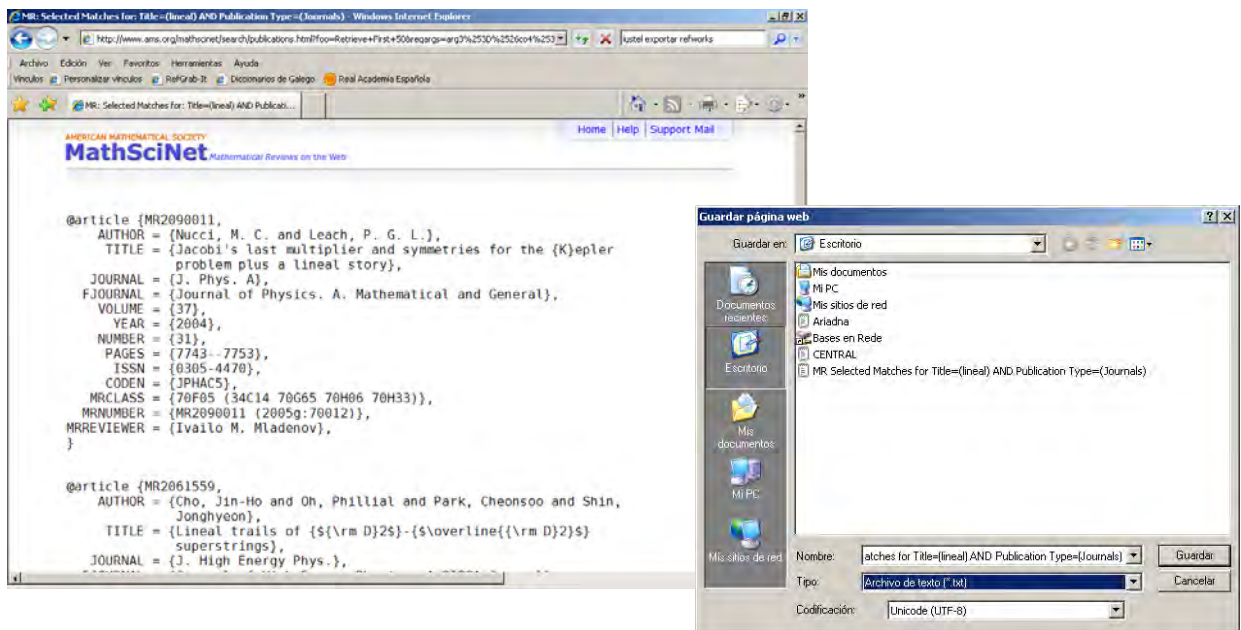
MR: Selected Matches for: Title=(lineal) AND Publication Type=(Journals) - Windows Internet Explorer

http://www.ams.org/mathscinet/search/publications.html?fmt=bibtex&pg1=ISSI&s1=&searchin=&extend=1&loc=... ustel exportar refworks

Archivo Edición Ver Favoritos Herramientas Ayuda

Vínculos Personalizar vínculos RefGrab-It Diccionarios de Galego Real Academia Española

MR: Selected Matches for: Title=(lineal) AND Publicati...

AMERICAN MATHEMATICAL SOCIETY
MathSciNet Mathematical Reviews on the Web

Home | Help | Support Mail

@article {MR2090011,
AUTHOR = {Nucci, M. C. and Leach, P. G. L.},
TITLE = {Jacobi's last multiplier and symmetries for the {K}epler problem plus a lineal story},
JOURNAL = {J. Phys. A},
FJOURNAL = {Journal of Physics. A. Mathematical and General},
VOLUME = {37},
YEAR = {2004},
NUMBER = {31},
PAGES = {7743--7753},
ISSN = {0305-4470},
CODEN = {JPHAC5},
MRCLASS = {70F05 (34C14 70G65 70H06 70H33)},
MRNUMBER = {MR2090011 (2005g:70012)},
MRREVIEWER = {Ivailo M. Mladenov},
}

@article {MR2061559,
AUTHOR = {Cho, Jin-Ho and Oh, Phillial and Park, Cheonsoo and Shin, Jonghyeon},
TITLE = {Lineal trails of {${\rm D}2$}-{$\overline{{\rm D}2}$} superstrings},
JOURNAL = {J. High Energy Phys.},

Guardar página web

Guardar en: Escritorio

Documentos recientes
Escritorio
Mis documentos
Mi PC
Mis sitios de red

Mis documentos
Mi PC
Mis sitios de red
Ariadna
Bases en Rede
CENTRAL
MR Selected Matches for Title=(lineal) AND Publication Type=(Journals)

Nombre: atches for Title=(lineal) AND Publication Type=(Journals)
Tipo: Archivo de texto (*.txt)
Codificación: Unicode (UTF-8)

Guardar
Cancelar